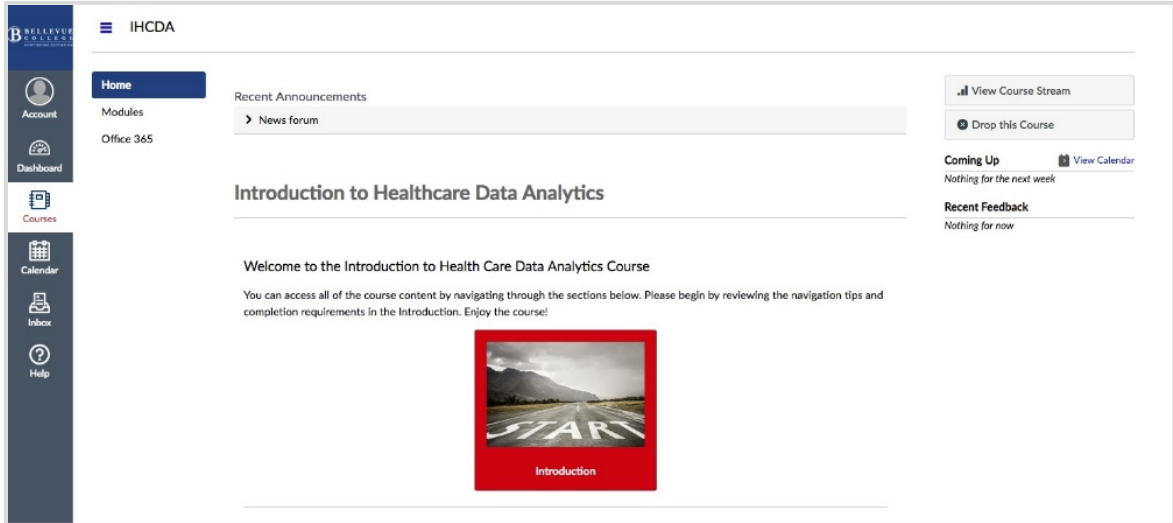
BELLEVUE COLLEGE

IHCDA

Account
Dashboard
Courses
Calendar
Inbox
Help

Home
Modules
Office 365

Recent Announcements
> News forum

Introduction to Healthcare Data Analytics

Welcome to the Introduction to Health Care Data Analytics Course

You can access all of the course content by navigating through the sections below. Please begin by reviewing the navigation tips and completion requirements in the Introduction. Enjoy the course!

START

Introduction

View Course Stream
Drop this Course

Coming Up
View Calendar
Nothing for the next week

Recent Feedback
Nothing for now